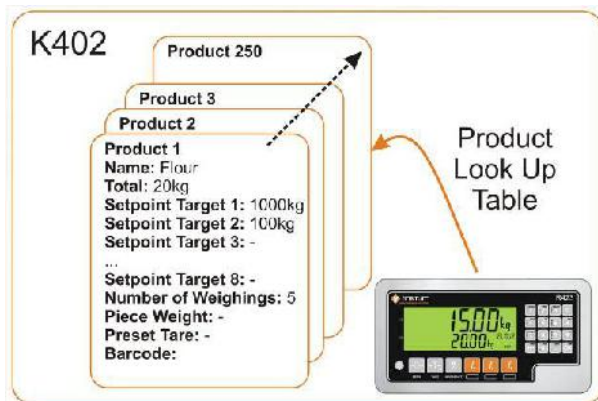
K402

Product 250

Product 3

Product 2

Product 1
Name: Flour
Total: 20kg
Setpoint Target 1: 1000kg
Setpoint Target 2: 100kg
Setpoint Target 3: -
...
Setpoint Target 8: -
Number of Weighings: 5
Piece Weight: -
Preset Tare: -
Barcode:

Product Look Up Table

15.00kg
20.00
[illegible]